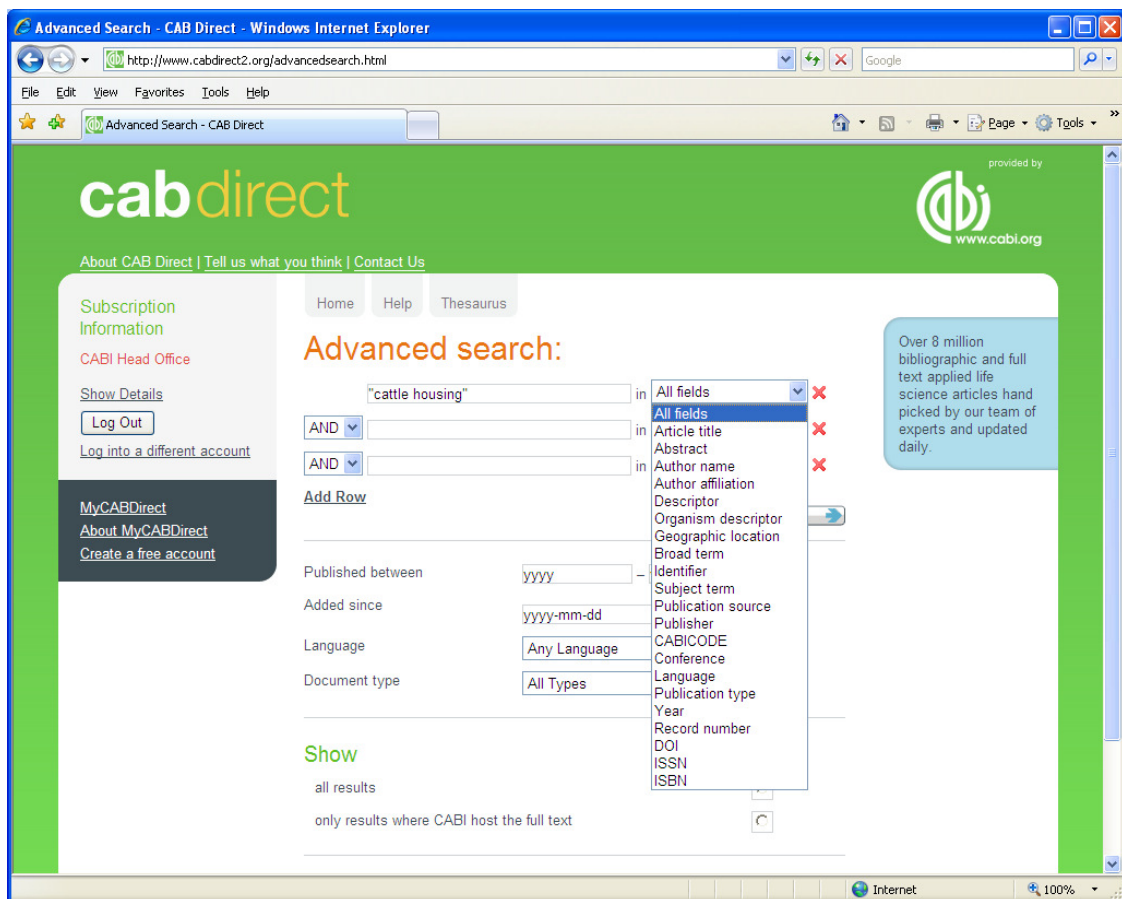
Advanced Search - CAB Direct - Windows Internet Explorer

http://www.cabdirect2.org/advancedsearch.html

Google

File Edit View Favorites Tools Help

Advanced Search - CAB Direct

Page Tools

cabdirect

provided by

www.cabi.org

About CAB Direct | Tell us what you think | Contact Us

Subscription Information

CABI Head Office

Show Details

Log Out

Log into a different account

MyCABDirect

About MyCABDirect

Create a free account

Home Help Thesaurus

Advanced search:

"cattle housing" in All fields

AND in

AND in

Add Row

All fields
Article title
Abstract
Author name
Author affiliation
Descriptor
Organism descriptor
Geographic location
Broad term
Identifier
Subject term
Publication source
Publisher
CABICODE
Conference
Language
Publication type
Year
Record number
DOI
ISSN
ISBN

Over 8 million bibliographic and full text applied life science articles hand picked by our team of experts and updated daily.

Published between yyyy –

Added since yyyy-mm-dd

Language Any Language

Document type All Types

Show

all results

only results where CABI host the full text

Internet

100%